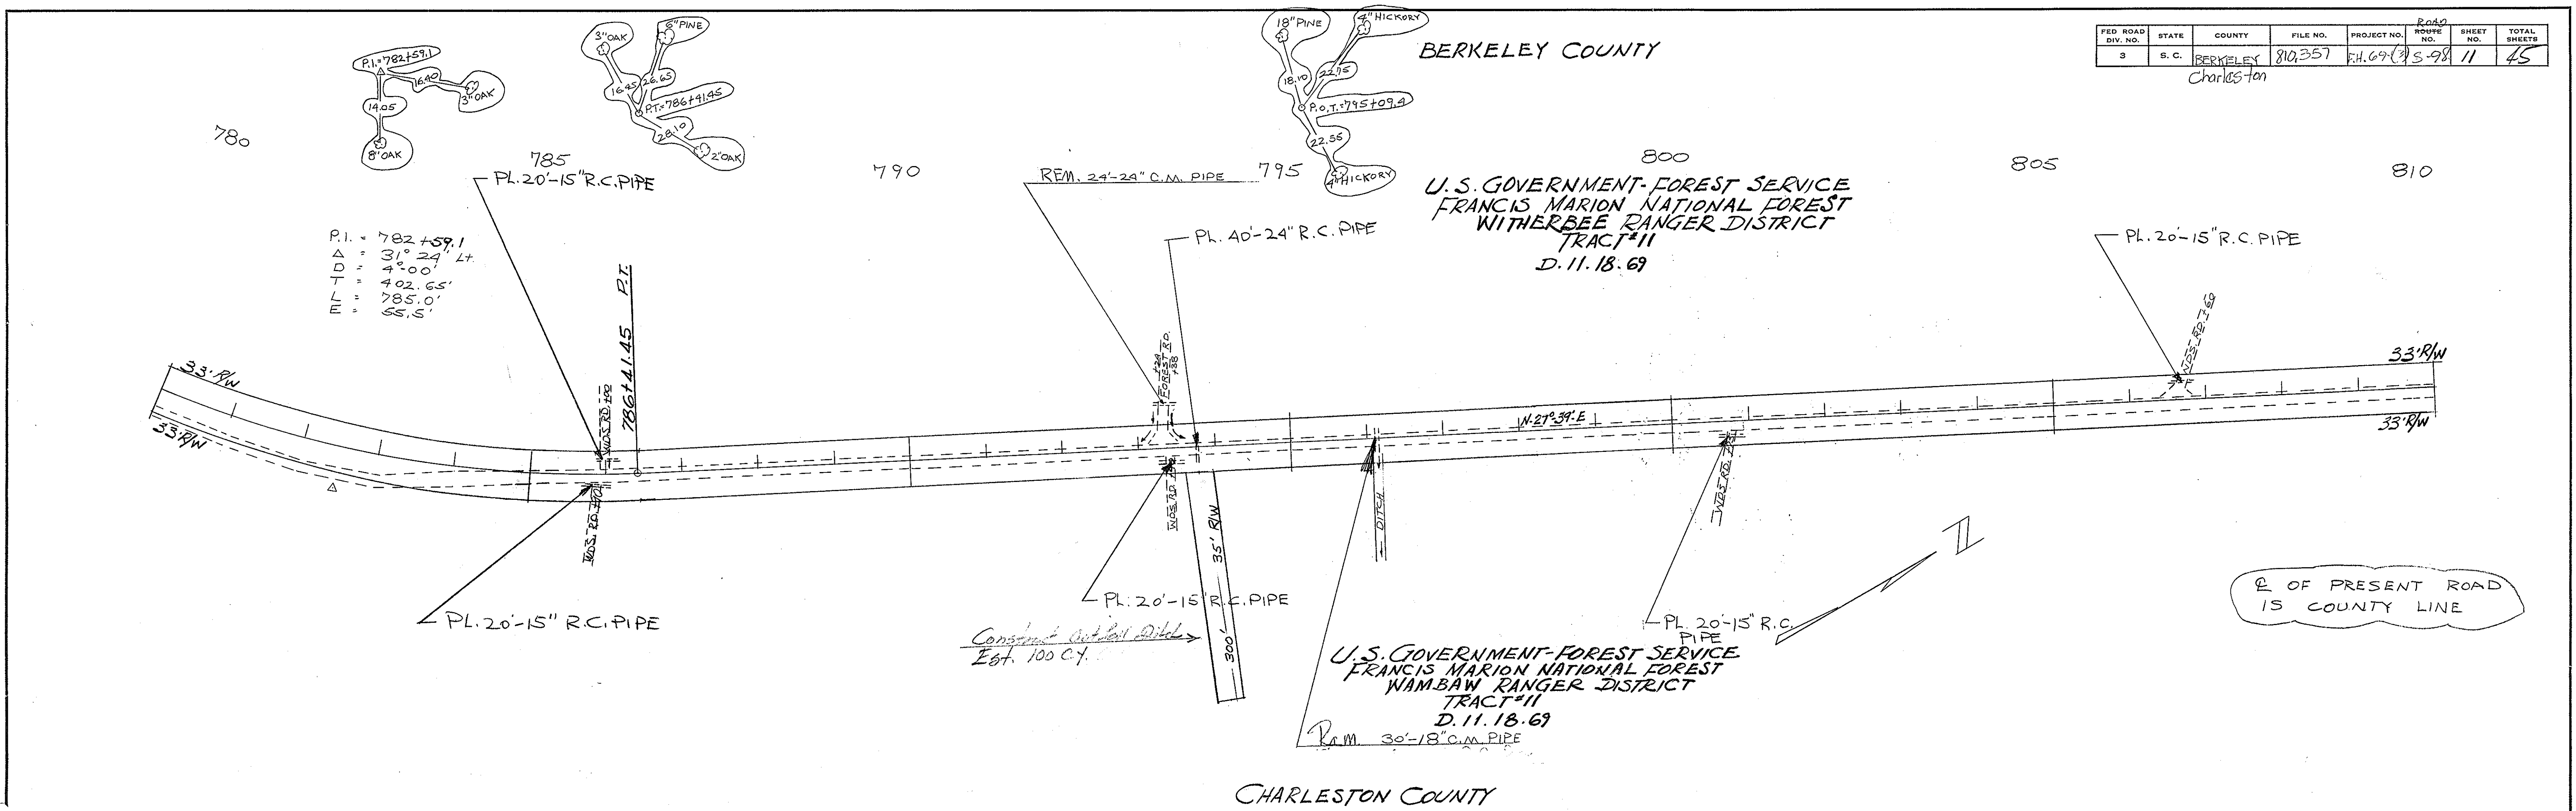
| FED ROAD DIV. NO. | STATE | COUNTY | FILE NO. | PROJECT NO. | ROAD ~~ROUTE~~ NO. | SHEET NO. | TOTAL SHEETS |
|---|---|---|---|---|---|---|---|
| 3 | S. C. | ~~BERKELEY~~ Charleston | 810,357 | F.H.69(3) | S-98 | 11 | 45 |

BERKELEY COUNTY

P.I.=782+59.1
16.90
3"OAK
14.05
8"OAK

3"OAK
8"PINE
26.65
16.45
P.T.=786+41.45
28.10
2"OAK

18"PINE
4"HICKORY
22.15
18.10
P.O.T.=795+09.4
22.35
4"HICKORY

780
785
790
795
800
805
810

PL. 20'-15" R.C. PIPE

REM. 24'-24" C.M. PIPE

U.S. GOVERNMENT-FOREST SERVICE
FRANCIS MARION NATIONAL FOREST
WITHERBEE RANGER DISTRICT
TRACT #11
D. 11. 18. 69

P.I. = 782+59.1
Δ = 31° 24' Lt.
D = 4°00'
T = 402.65'
L = 785.0'
E = 55.5'

P.T.
786+41.45

PL. 40'-24" R.C. PIPE

PL. 20'-15" R.C. PIPE

33' R/W
33' R/W
33' R/W
33' R/W

WDS. RD.
FOREST RD.
N.27°39'E
WDS. RD.
WDS. RD.
DITCH
WDS. RD.
35' R/W
300'

PL. 20'-15" R.C. PIPE

PL. 20'-15" R.C. PIPE

Construct Outlet Ditch
Est. 100 C.Y.

PL. 20'-15" R.C. PIPE

N

℄ OF PRESENT ROAD IS COUNTY LINE

U.S. GOVERNMENT-FOREST SERVICE
FRANCIS MARION NATIONAL FOREST
WAMBAW RANGER DISTRICT
TRACT #11
D. 11. 18. 69

Rem. 30'-18" C.M. PIPE

CHARLESTON COUNTY